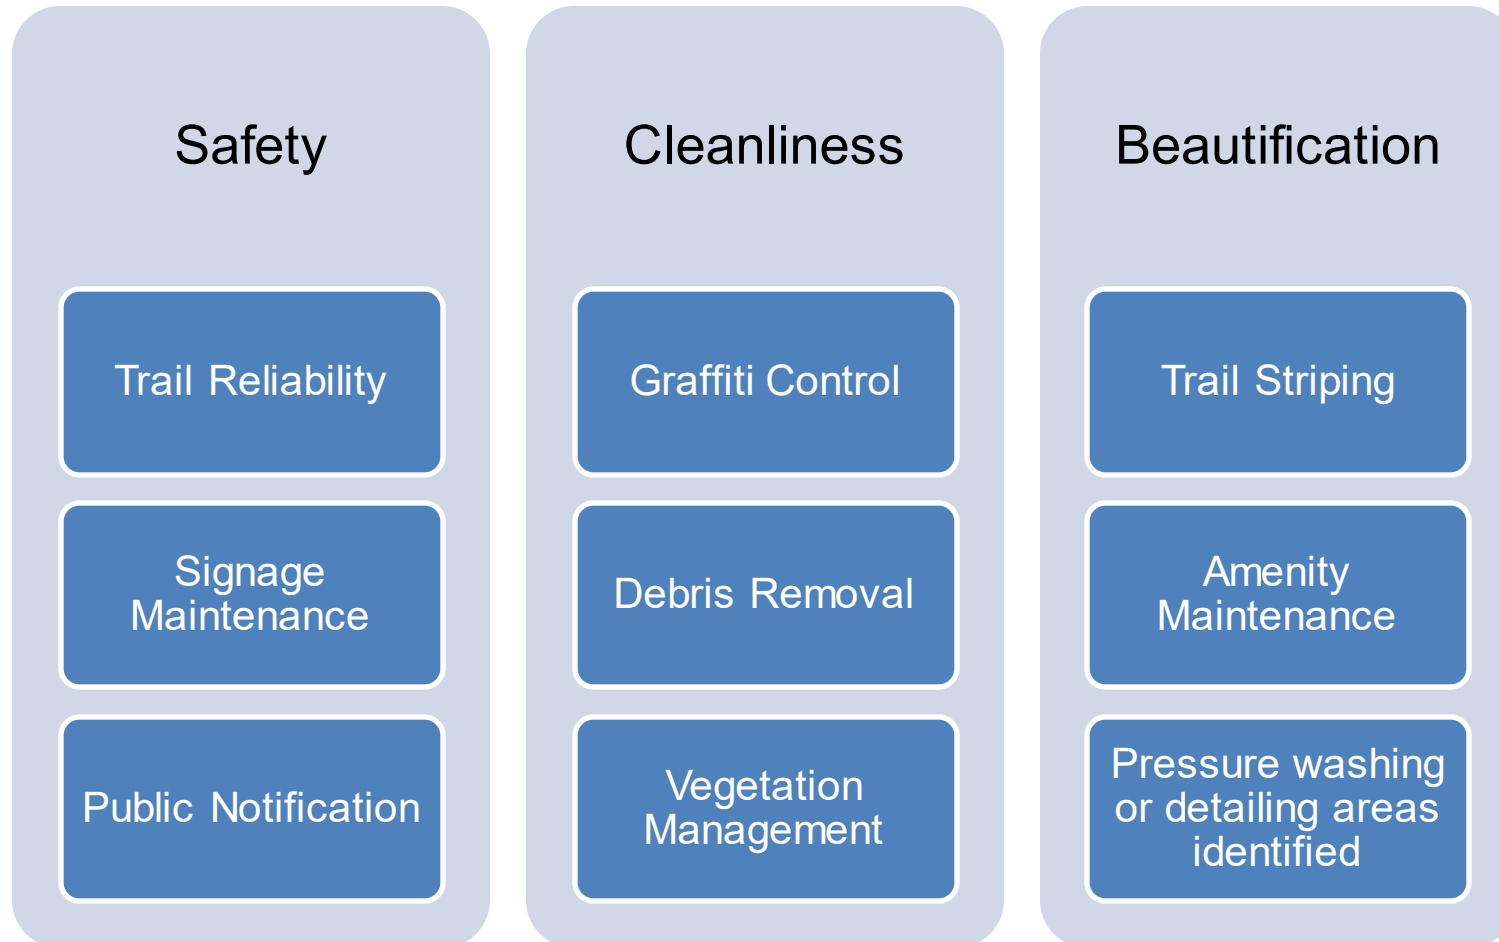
Safety

Trail Reliability

Signage Maintenance

Public Notification

Cleanliness

Graffiti Control

Debris Removal

Vegetation Management

Beautification

Trail Striping

Amenity Maintenance

Pressure washing or detailing areas identified